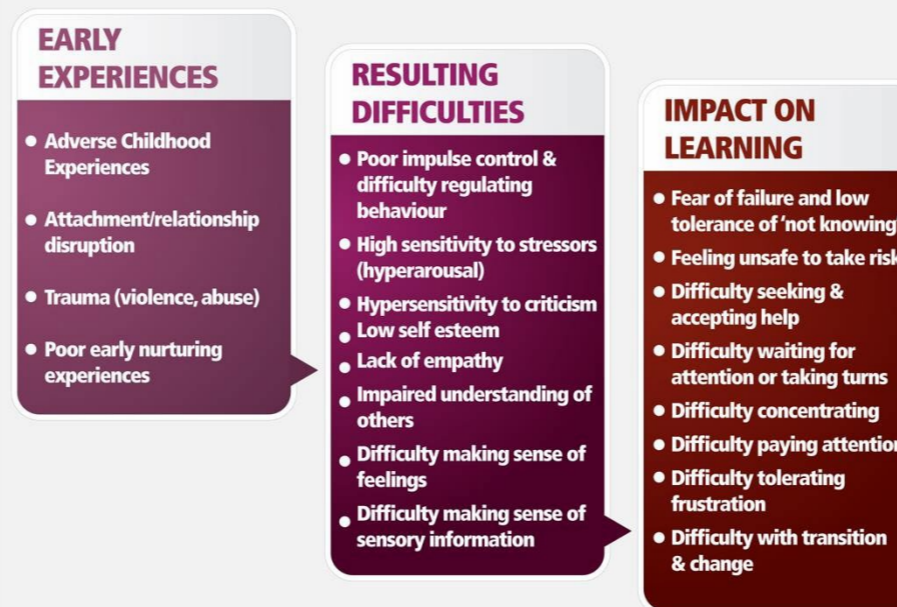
EARLY EXPERIENCES

- Adverse Childhood Experiences
- Attachment/relationship disruption
- Trauma (violence, abuse)
- Poor early nurturing experiences

RESULTING DIFFICULTIES

- Poor impulse control & difficulty regulating behaviour
- High sensitivity to stressors (hyperarousal)
- Hypersensitivity to criticism
- Low self esteem
- Lack of empathy
- Impaired understanding of others
- Difficulty making sense of feelings
- Difficulty making sense of sensory information

IMPACT ON LEARNING

- Fear of failure and low tolerance of 'not knowing
- Feeling unsafe to take risk
- Difficulty seeking & accepting help
- Difficulty waiting for attention or taking turns
- Difficulty concentrating
- Difficulty paying attention
- Difficulty tolerating frustration
- Difficulty with transition & change